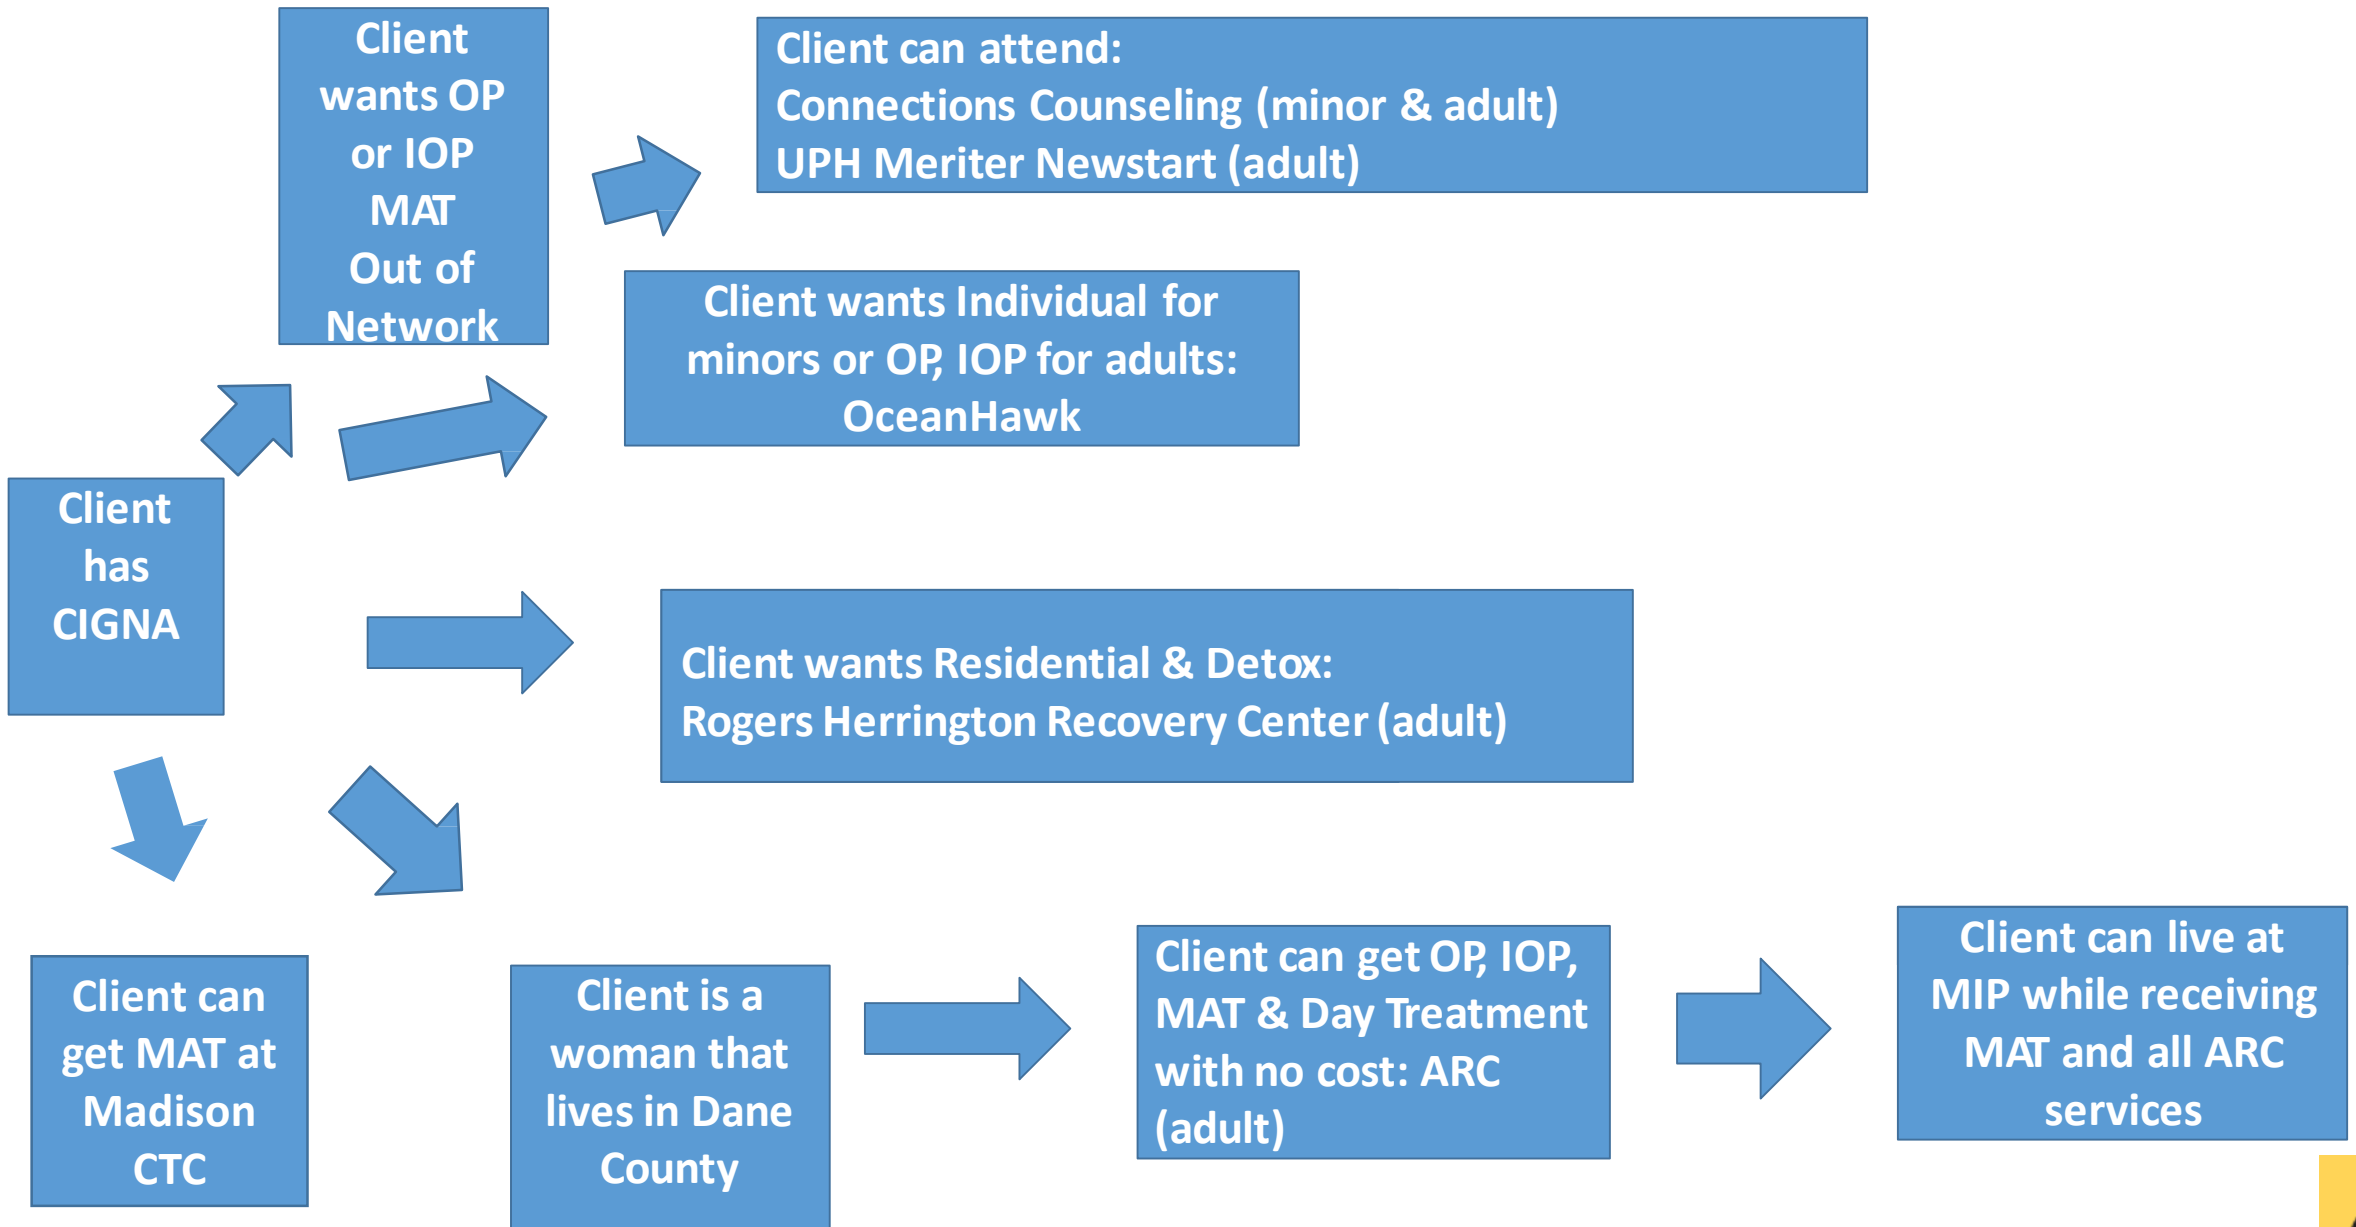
Client wants OP or IOP MAT Out of Network

Client can attend:
Connections Counseling (minor & adult)
UPH Meriter Newstart (adult)

Client wants Individual for minors or OP, IOP for adults: OceanHawk

Client has CIGNA

Client wants Residential & Detox:
Rogers Herrington Recovery Center (adult)

Client can get MAT at Madison CTC

Client is a woman that lives in Dane County

Client can get OP, IOP, MAT & Day Treatment with no cost: ARC (adult)

Client can live at MIP while receiving MAT and all ARC services